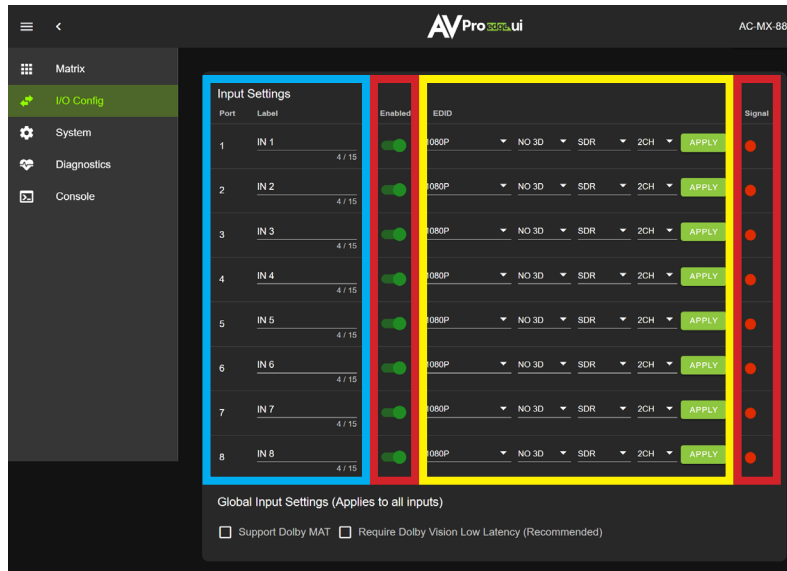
AVPro edge ui

AC-MX-88

Matrix
I/O Config
System
Diagnostics
Console

Input Settings

| Port | Label | Enabled | EDID | | | | | Signal |
|---|---|---|---|---|---|---|---|---|
| 1 | IN 1 4 / 15 | | 1080P | NO 3D | SDR | 2CH | APPLY | |
| 2 | IN 2 4 / 15 | | 1080P | NO 3D | SDR | 2CH | APPLY | |
| 3 | IN 3 4 / 15 | | 1080P | NO 3D | SDR | 2CH | APPLY | |
| 4 | IN 4 4 / 15 | | 1080P | NO 3D | SDR | 2CH | APPLY | |
| 5 | IN 5 4 / 15 | | 1080P | NO 3D | SDR | 2CH | APPLY | |
| 6 | IN 6 4 / 15 | | 1080P | NO 3D | SDR | 2CH | APPLY | |
| 7 | IN 7 4 / 15 | | 1080P | NO 3D | SDR | 2CH | APPLY | |
| 8 | IN 8 4 / 15 | | 1080P | NO 3D | SDR | 2CH | APPLY | |

Global Input Settings (Applies to all inputs)

Support Dolby MAT
Require Dolby Vision Low Latency (Recommended)